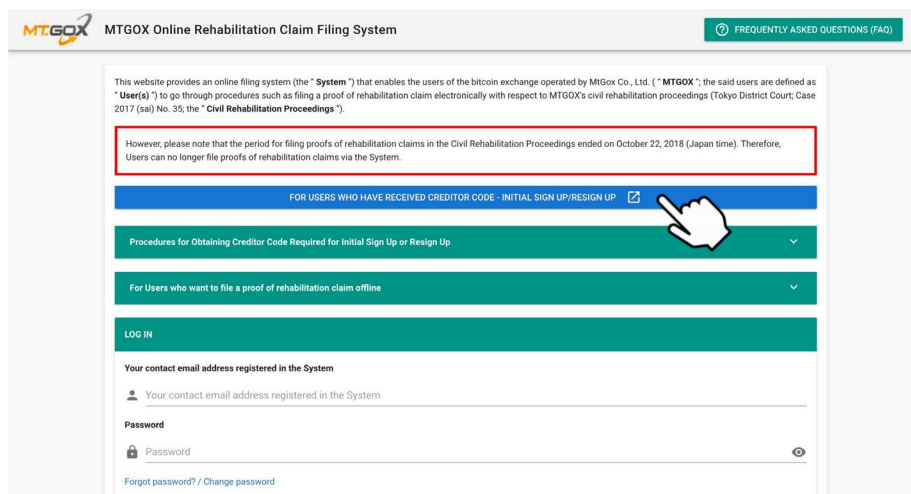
MT.GOX

MTGOX Online Rehabilitation Claim Filing System

FREQUENTLY ASKED QUESTIONS (FAQ)

This website provides an online filing system (the " **System** ") that enables the users of the bitcoin exchange operated by MtGox Co., Ltd. ( " **MTGOX** "; the said users are defined as " **User(s)** ") to go through procedures such as filing a proof of rehabilitation claim electronically with respect to MTGOX's civil rehabilitation proceedings (Tokyo District Court; Case 2017 (sai) No. 35; the " **Civil Rehabilitation Proceedings** ").

However, please note that the period for filing proofs of rehabilitation claims in the Civil Rehabilitation Proceedings ended on October 22, 2018 (Japan time). Therefore, Users can no longer file proofs of rehabilitation claims via the System.

FOR USERS WHO HAVE RECEIVED CREDITOR CODE - INITIAL SIGN UP/RESIGN UP

Procedures for Obtaining Creditor Code Required for Initial Sign Up or Resign Up

For Users who want to file a proof of rehabilitation claim offline

LOG IN

Your contact email address registered in the System

Your contact email address registered in the System

Password

Password

Forgot password? / Change password